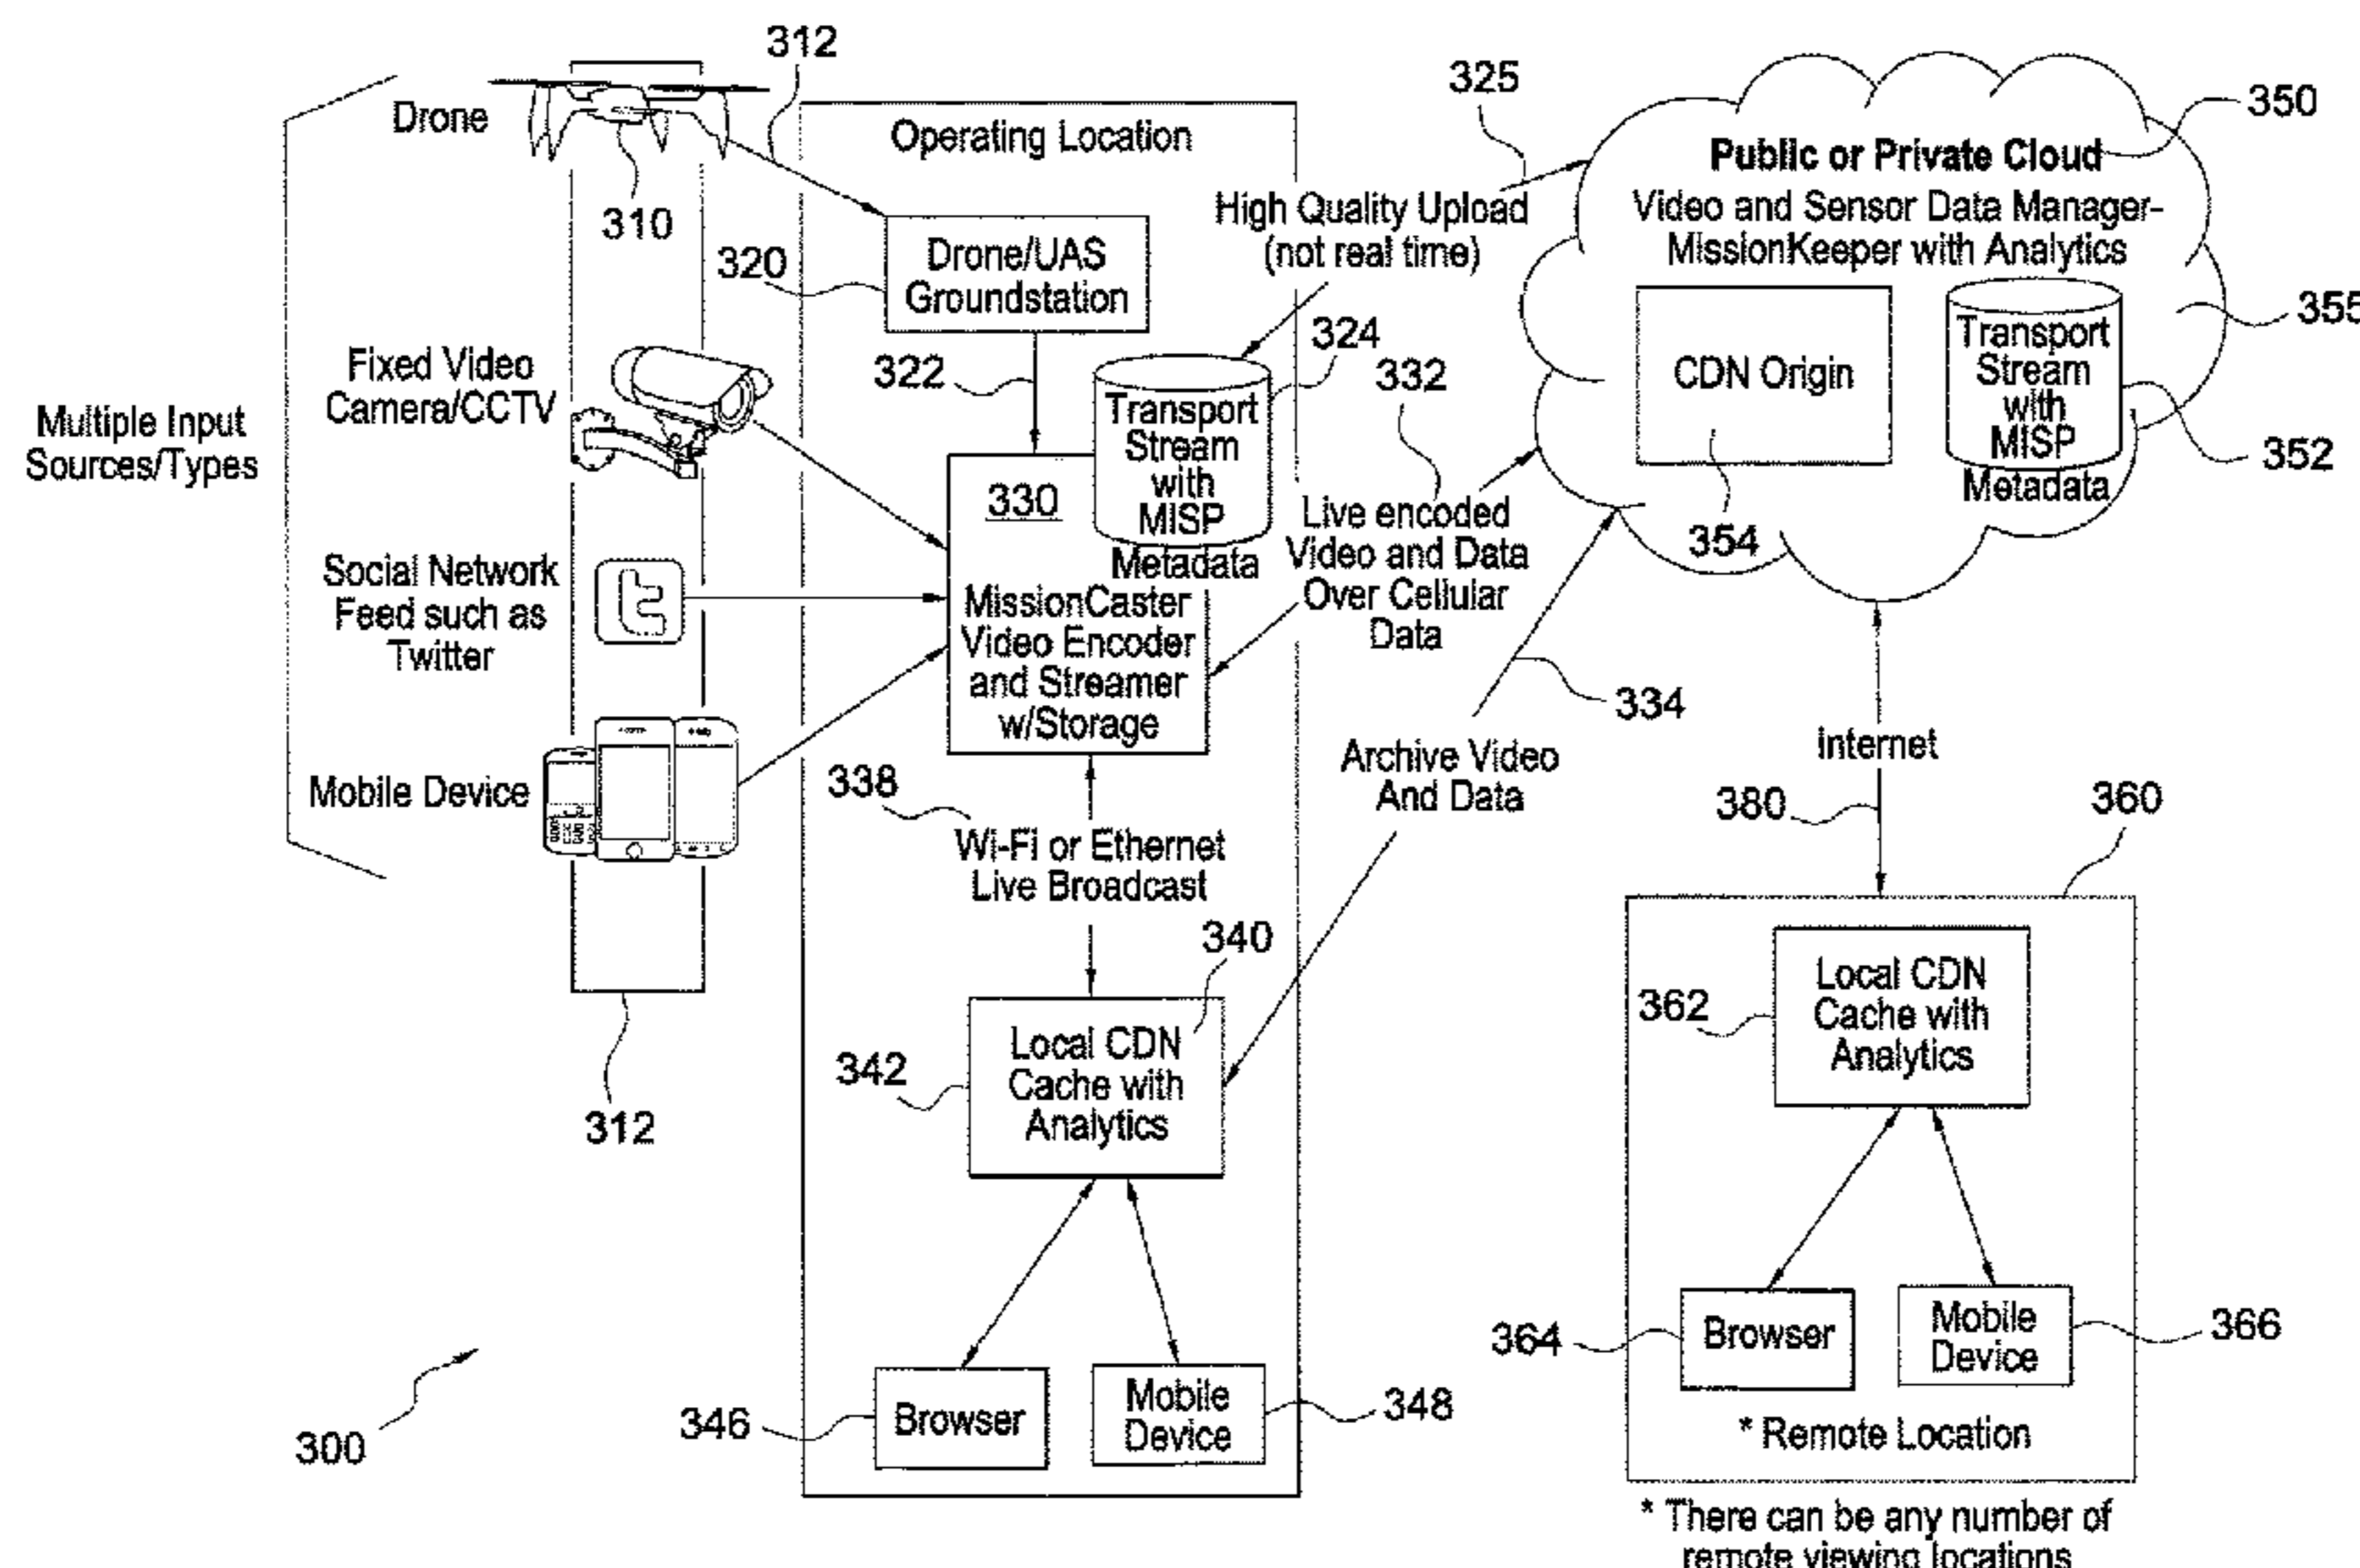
312

325

350

Drone

Operating Location

Public or Private Cloud

Video and Sensor Data Manager-MissionKeeper with Analytics

High Quality Upload (not real time)

310

320

Drone/UAS Groundstation

CDN Origin

Transport Stream with MISP Metadata

355

324

Fixed Video Camera/CCTV

322

332

Multiple Input Sources/Types

Transport Stream with MISP Metadata

352

330

Live encoded Video and Data Over Cellular Data

354

Social Network Feed such as Twitter

MissionCaster Video Encoder and Streamer w/Storage

334

Internet

Archive Video And Data

Mobile Device

338

380

360

Wi-Fi or Ethernet Live Broadcast

340

Local CDN Cache with Analytics

362

342

Local CDN Cache with Analytics

312

364

Browser

Mobile Device

366

346

Browser

Mobile Device

348

300

* Remote Location

* There can be any number of remote viewing locations